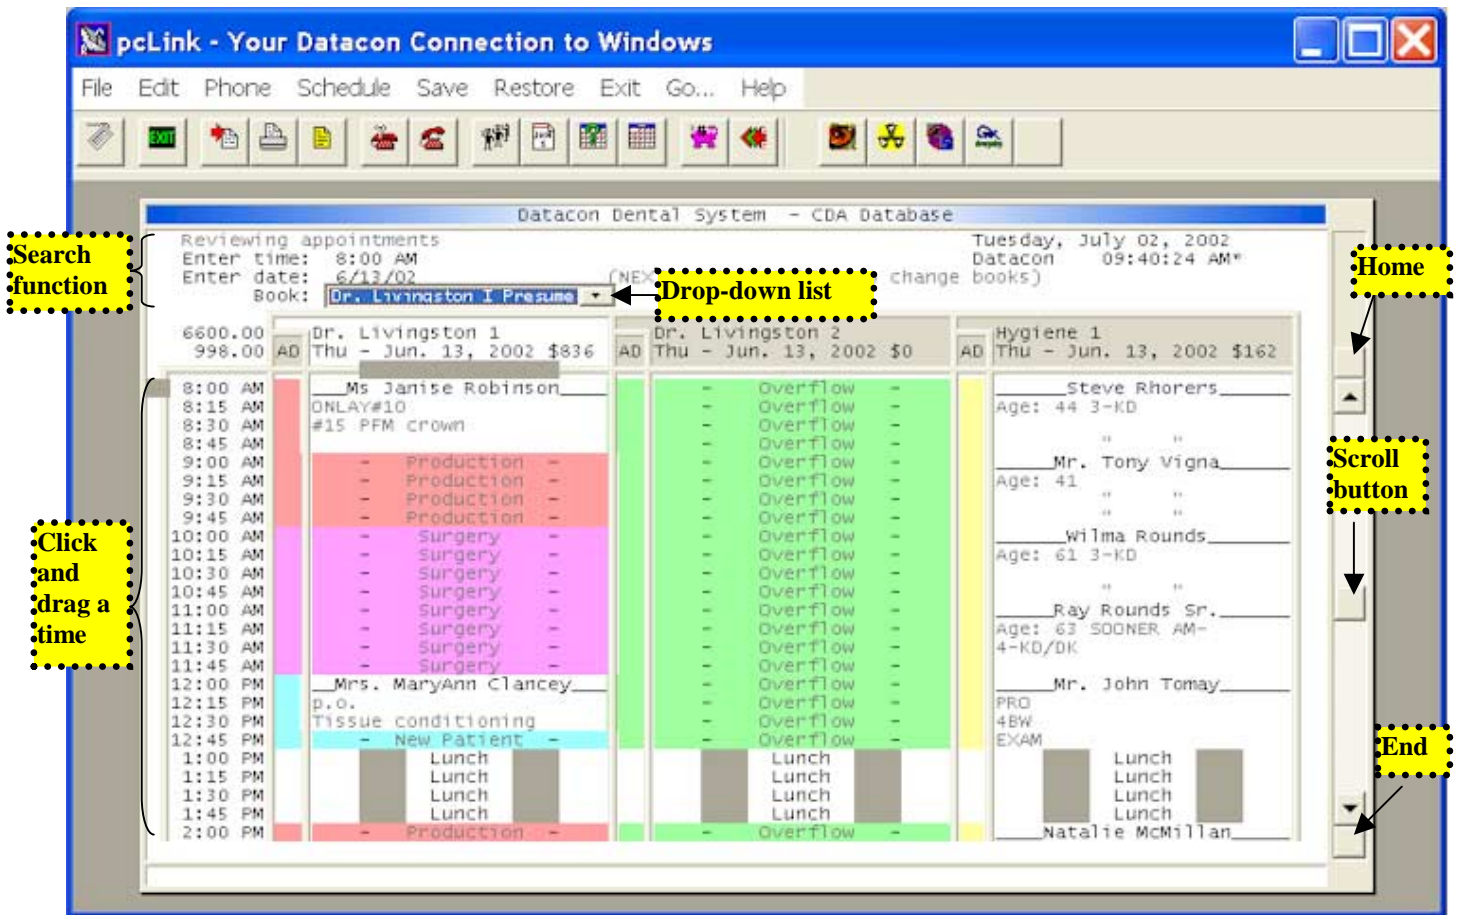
pcLink - Your Datacon Connection to Windows

File Edit Phone Schedule Save Restore Exit Go... Help

EXIT

Datacon Dental System - CDA Database

Search function

Reviewing appointments
Enter time: 8:00 AM
Enter date: 6/13/02
Book: Dr. Livingston I Presume

(NEX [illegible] change books)

Drop-down list

Tuesday, July 02, 2002
Datacon 09:40:24 AM*

Home

6600.00
998.00 AD

Dr. Livingston 1
Thu - Jun. 13, 2002 $836

AD

Dr. Livingston 2
Thu - Jun. 13, 2002 $0

AD

Hygiene 1
Thu - Jun. 13, 2002 $162

8:00 AM
8:15 AM
8:30 AM
8:45 AM
9:00 AM
9:15 AM
9:30 AM
9:45 AM
10:00 AM
10:15 AM
10:30 AM
10:45 AM
11:00 AM
11:15 AM
11:30 AM
11:45 AM
12:00 PM
12:15 PM
12:30 PM
12:45 PM
1:00 PM
1:15 PM
1:30 PM
1:45 PM
2:00 PM

Ms Janise Robinson
ONLAY#10
#15 PFM crown
- Production -
- Production -
- Production -
- Production -
- Surgery -
- Surgery -
- Surgery -
- Surgery -
- Surgery -
- Surgery -
- Surgery -
- Surgery -
Mrs. MaryAnn Clancey
p.o.
Tissue conditioning
- New Patient -
Lunch
Lunch
Lunch
Lunch
- Production -

- Overflow -
- Overflow -
- Overflow -
- Overflow -
- Overflow -
- Overflow -
- Overflow -
- Overflow -
- Overflow -
- Overflow -
- Overflow -
- Overflow -
- Overflow -
- Overflow -
- Overflow -
- Overflow -
- Overflow -
- Overflow -
- Overflow -
- Overflow -
Lunch
Lunch
Lunch
Lunch
- Overflow -

Steve Rhorers
Age: 44 3-KD
" "
Mr. Tony Vigna
Age: 41
" "
Wilma Rounds
Age: 61 3-KD
" "
Ray Rounds Sr.
Age: 63 SOONER AM-
4-KD/DK
Mr. John Tomay
PRO
4BW
EXAM
Lunch
Lunch
Lunch
Lunch
Natalie McMillan

Click and drag a time

Scroll button

End